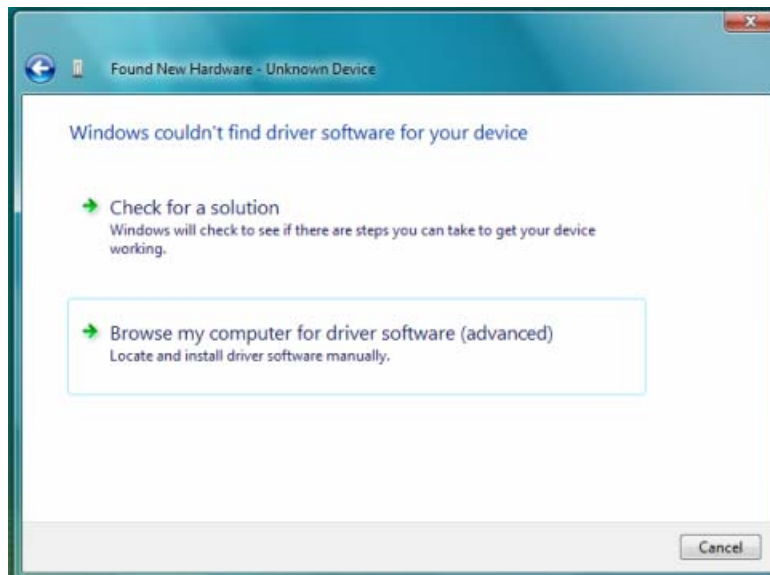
Found New Hardware - Unknown Device

Windows couldn't find driver software for your device

Check for a solution
Windows will check to see if there are steps you can take to get your device working.

Browse my computer for driver software (advanced)
Locate and install driver software manually.

Cancel